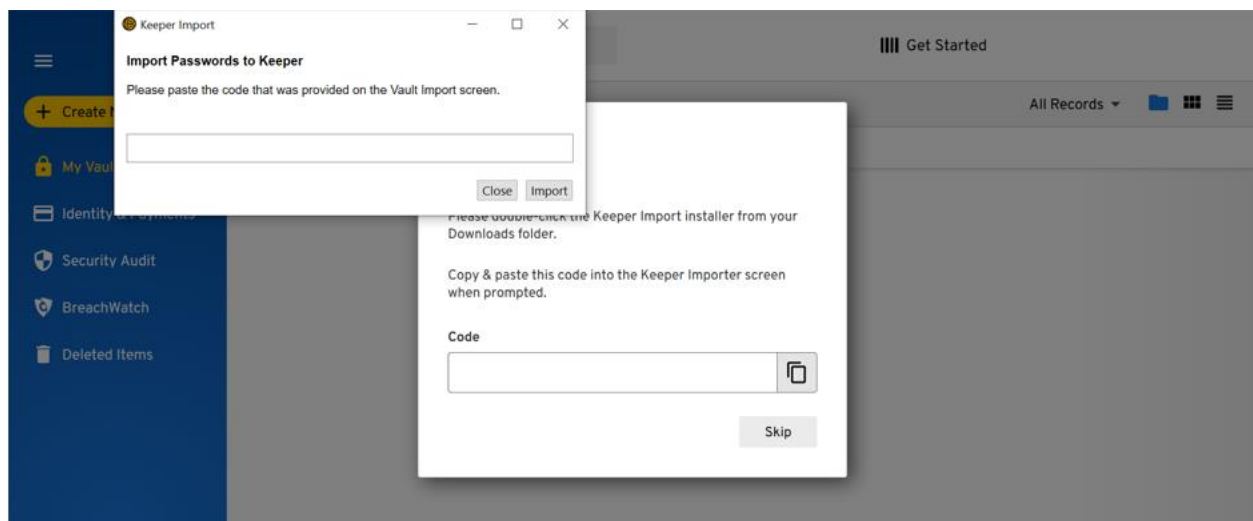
Keeper Import

Import Passwords to Keeper

Please paste the code that was provided on the Vault Import screen.

Close Import

Get Started

+ Create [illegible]

All Records

My Vaul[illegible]

Identity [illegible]

Security Audit

BreachWatch

Deleted Items

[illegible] Keeper Import installer from your Downloads folder.

Copy & paste this code into the Keeper Importer screen when prompted.

Code

Skip